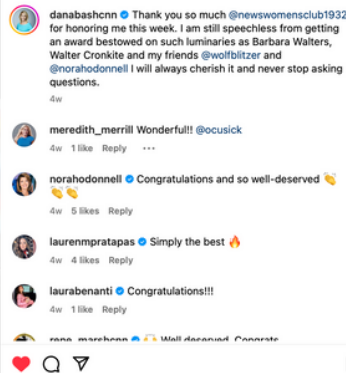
danabashcnn Thank you so much @newswomensclub1932 for honoring me this week. I am still speechless from getting an award bestowed on such luminaries as Barbara Walters, Walter Cronkite and my friends @wolfblitzer and @norahodonnell I will always cherish it and never stop asking questions.

4w

meredith_merrill Wonderful!! @ocusick

4w 1 like Reply •••

norahodonnell Congratulations and so well-deserved 👏👏👏

4w 5 likes Reply

laurenmpratapas Simply the best 🔥

4w 4 likes Reply

laurabenanti Congratulations!!!

4w 1 like Reply

rene_marshcnn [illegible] Well deserved. Congrats